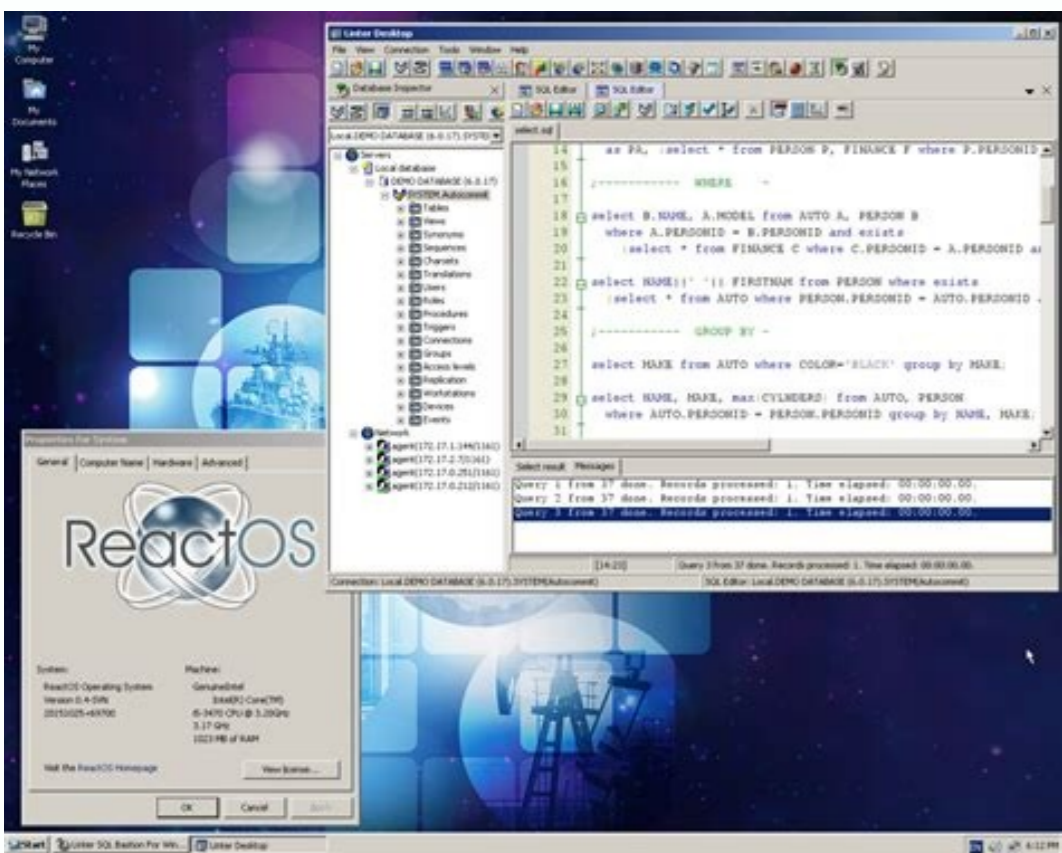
My Computer

My Documents

My Network Places

Recycle Bin

Linter Desktop

File View Connection Tools Window Help

Database Inspector

SQL Editor

SQL Editor

Local DEMO DATABASE (6.0.17) SYSTEM

select.sql

Servers
Local database
DEMO DATABASE (6.0.17)
SYSTEM(Autocommit)
Tables
Views
Synonyms
Sequences
Charsets
Translations
Users
Roles
Procedures
Triggers
Connections
Groups
Access levels
Replication
Workstations
Devices
Events
Network
agent(172.17.1.144(1161))
agent(172.17.2.7(1161))
agent(172.17.0.251(1161))
agent(172.17.0.212(1161))

14 as PA, (select * from PERSON P, FINANCE F where P.PERSONID
15
16 ;----------- WHERE --
17
18 select B.NAME, A.MODEL from AUTO A, PERSON B
19 where A.PERSONID = B.PERSONID and exists
20 (select * from FINANCE C where C.PERSONID = A.PERSONID a
21
22 select NAME||' '|| FIRSTNAM from PERSON where exists
23 (select * from AUTO where PERSON.PERSONID = AUTO.PERSONID
24
25 ;----------- GROUP BY -
26
27 select MAKE from AUTO where COLOR='BLACK' group by MAKE;
28
29 select NAME, MAKE, max(CYLNDERS) from AUTO, PERSON
30 where AUTO.PERSONID = PERSON.PERSONID group by NAME, MAKE;
31

Select result Messages

Query 1 from 37 done. Records processed: 1. Time elapsed: 00:00:00.00.
Query 2 from 37 done. Records processed: 1. Time elapsed: 00:00:00.00.
Query 3 from 37 done. Records processed: 1. Time elapsed: 00:00:00.00.

[14:23] Query 3 from 37 done. Records processed: 1. Time elapsed: 00:00:00.00.

Connection: Local DEMO DATABASE (6.0.17).SYSTEM(Autocommit)

SQL Editor: Local DEMO DATABASE (6.0.17).SYSTEM(Autocommit)

Properties For System

General Computer Name Hardware Advanced

ReactOS

System:
ReactOS Operating System
Version 0.4-SVN
20150225-r66700

Machine:
GenuineIntel
Intel(R) Core(TM)
i5-3470 CPU @ 3.20GHz
3.17 GHz
1023 MB of RAM

Visit the ReactOS Homepage

View licence...

OK Cancel Apply

Start Linter SQL Bastion For Win... Linter Desktop

4:12 PM